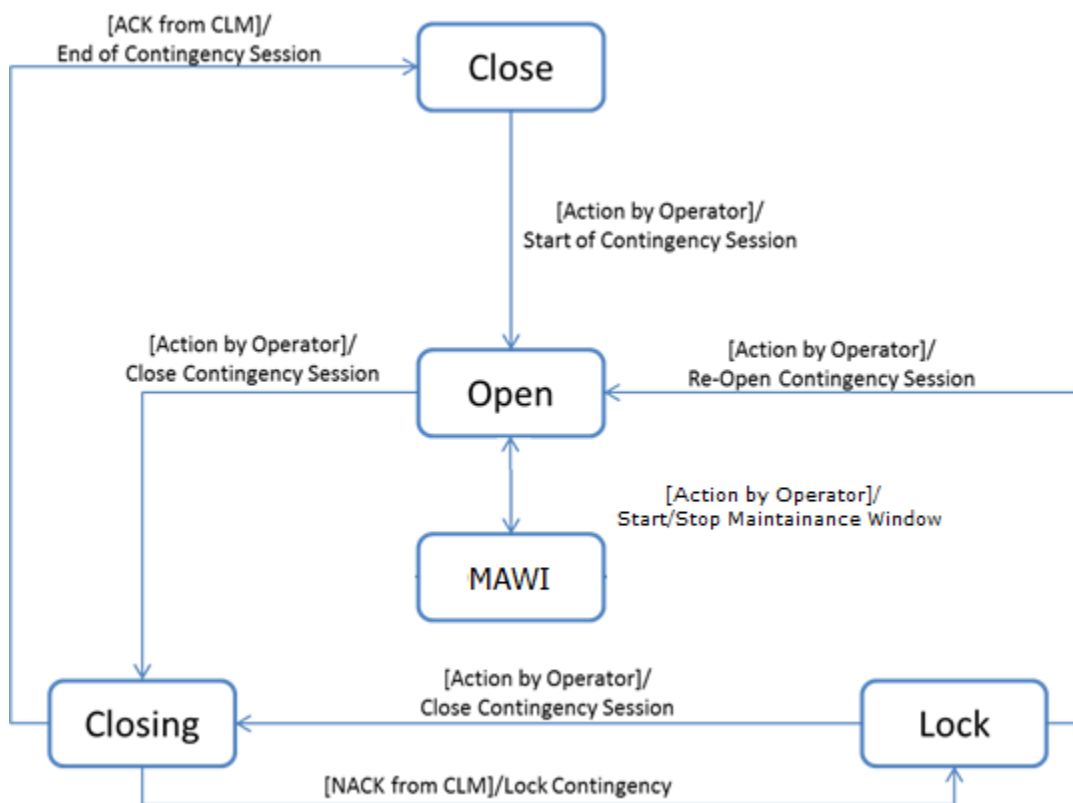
[ACK from CLM]/
End of Contingency Session

Close

[Action by Operator]/
Start of Contingency Session

[Action by Operator]/
Close Contingency Session

Open

[Action by Operator]/
Re-Open Contingency Session

[Action by Operator]/
Start/Stop Maintainance Window

MAWI

[Action by Operator]/
Close Contingency Session

Closing

Lock

[NACK from CLM]/Lock Contingency